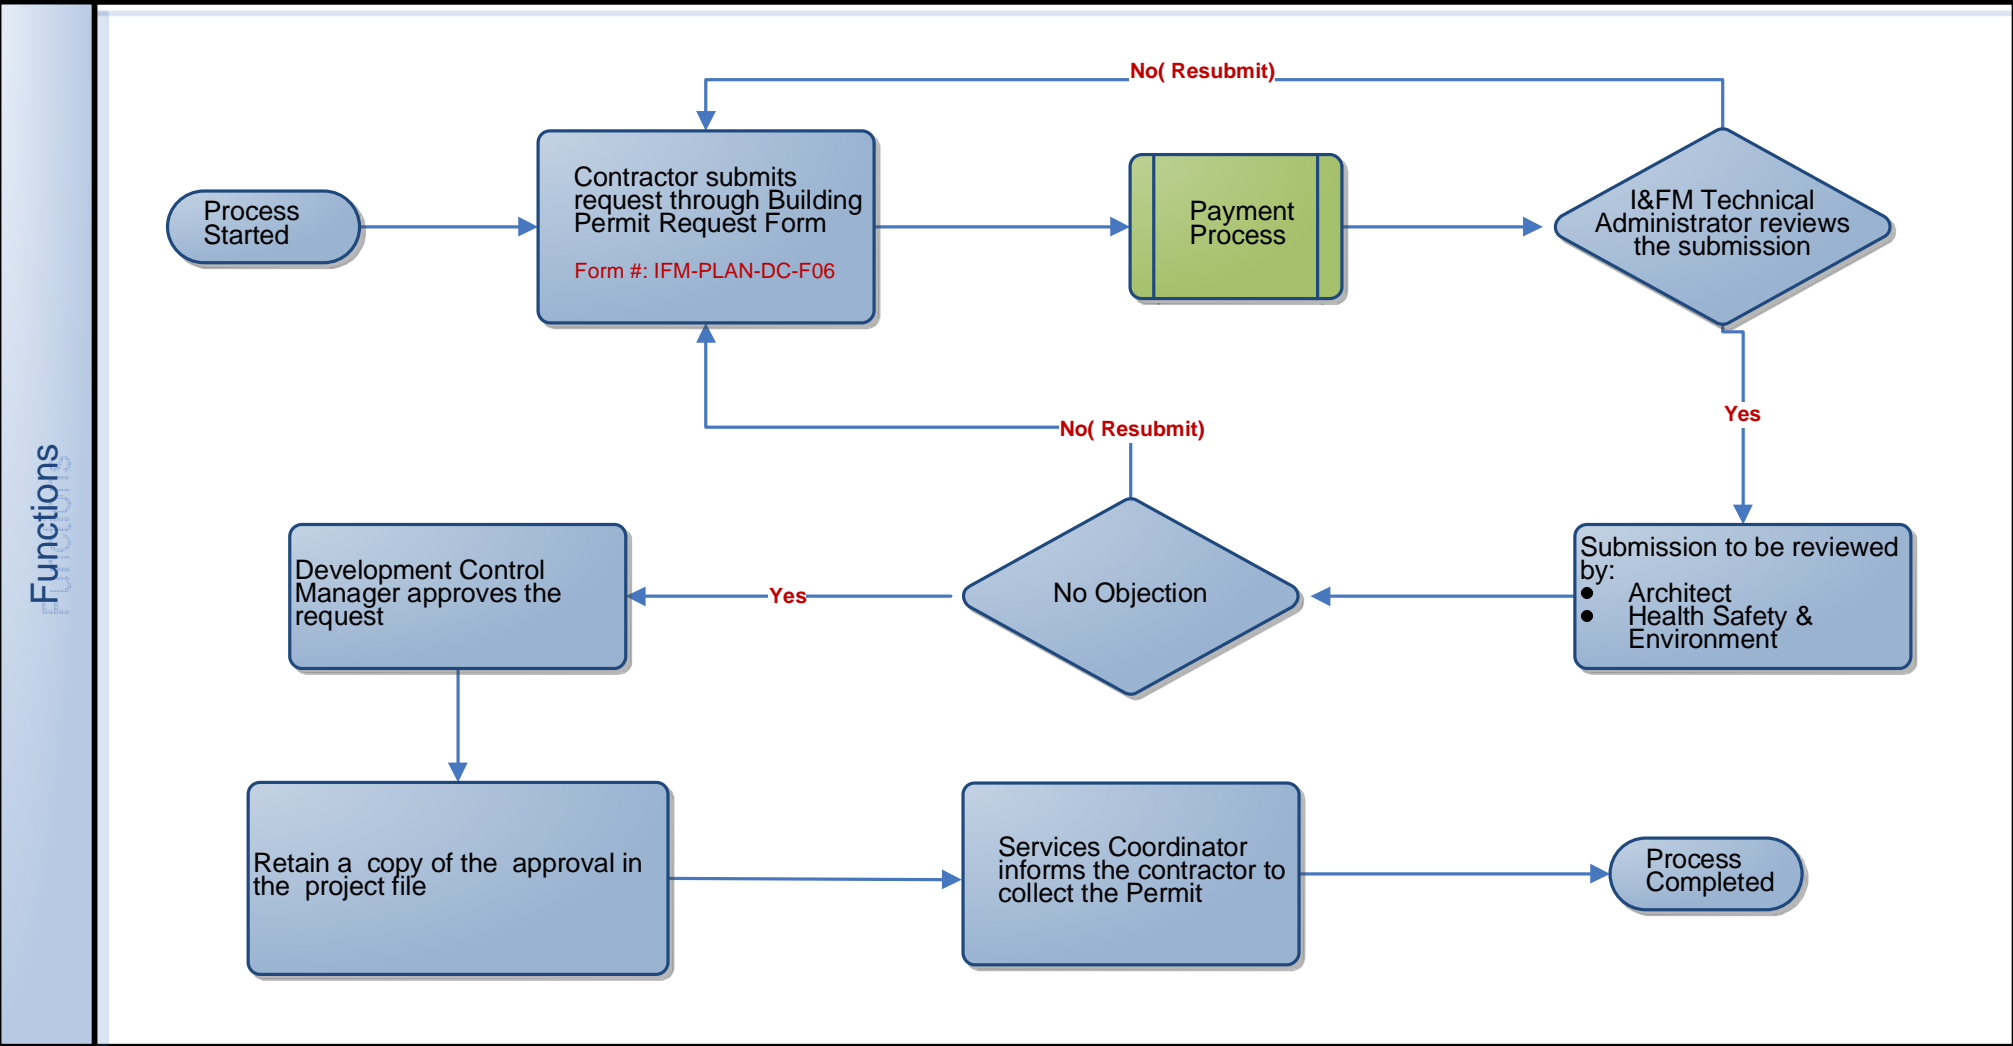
Functions

No( Resubmit)

Process Started

Contractor submits request through Building Permit Request Form

Form #: IFM-PLAN-DC-F06

Payment Process

I&FM Technical Administrator reviews the submission

Yes

No( Resubmit)

Development Control Manager approves the request

Yes

No Objection

Submission to be reviewed by:
- Architect
- Health Safety & Environment

Retain a copy of the approval in the project file

Services Coordinator informs the contractor to collect the Permit

Process Completed